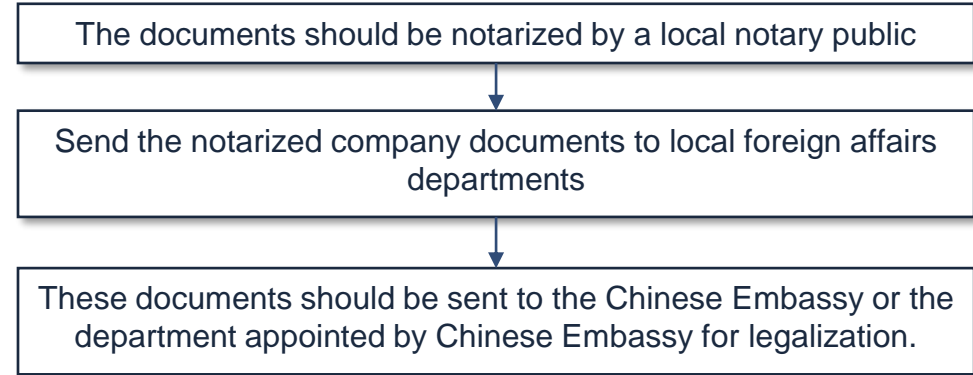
The documents should be notarized by a local notary public

Send the notarized company documents to local foreign affairs departments

These documents should be sent to the Chinese Embassy or the department appointed by Chinese Embassy for legalization.